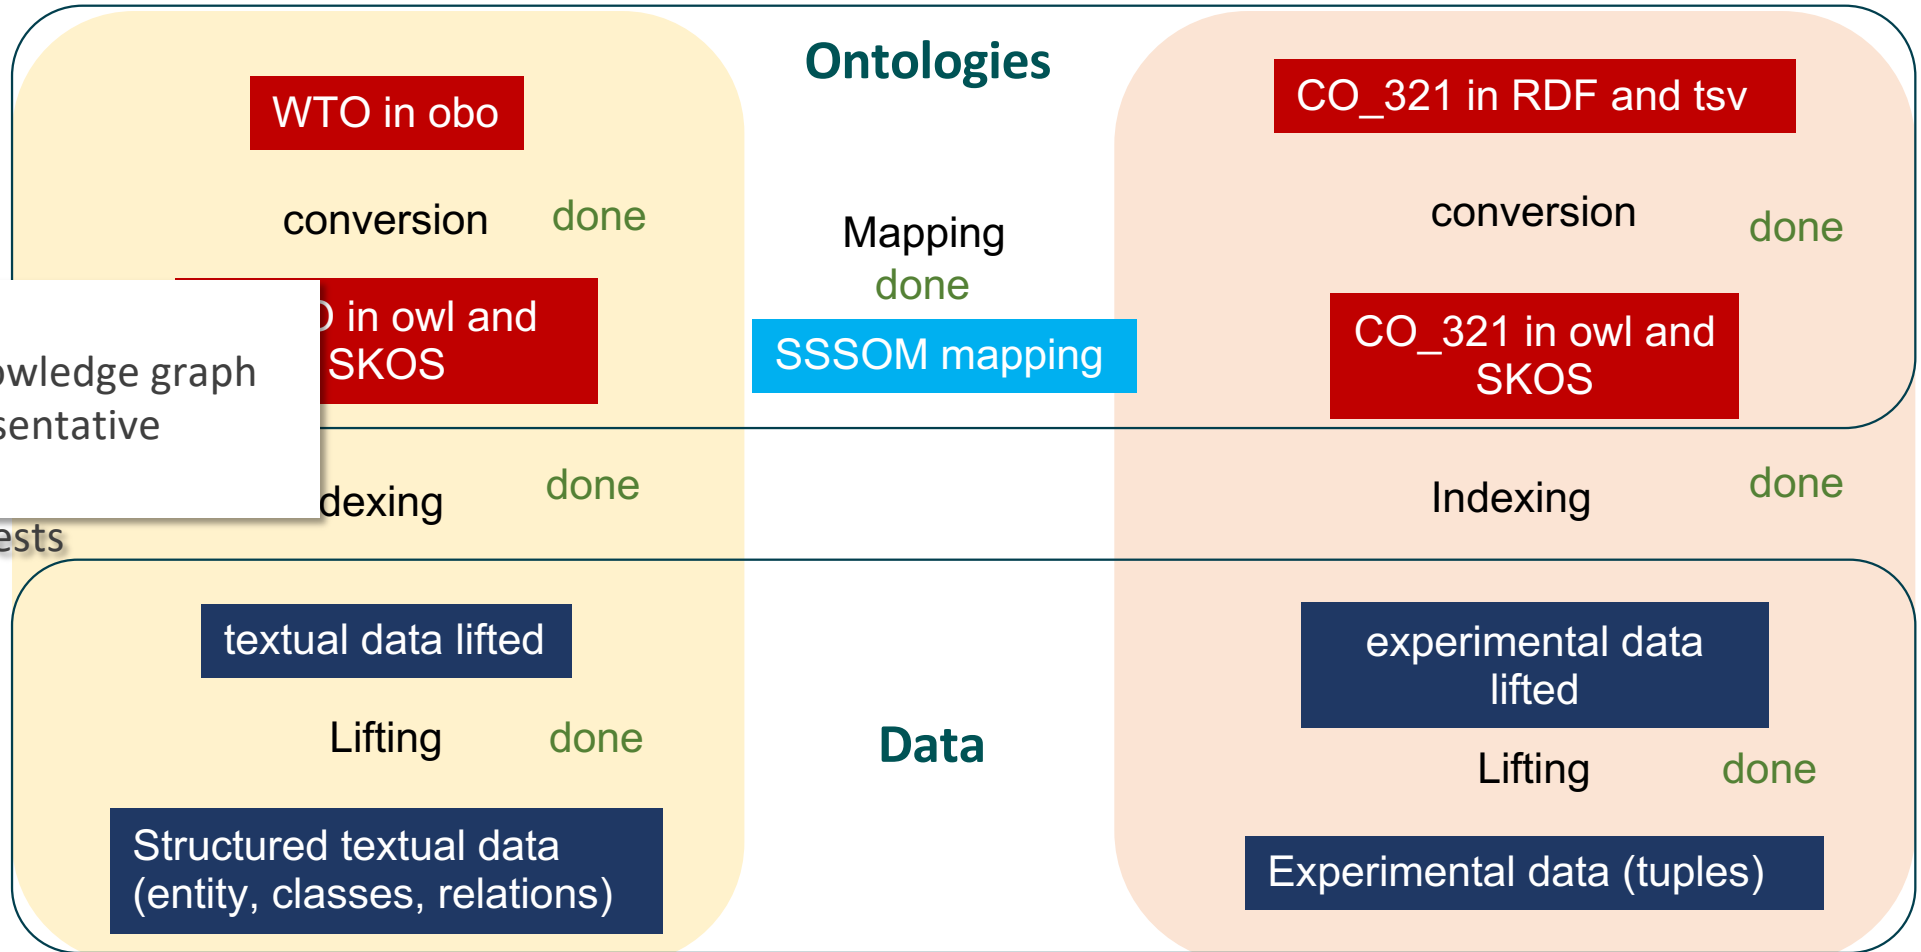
Ontologies

WTO in obo

conversion done

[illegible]) in owl and SKOS

owledge graph
sentative

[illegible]dexing done

ests

Mapping
done

SSSOM mapping

CO_321 in RDF and tsv

conversion done

CO_321 in owl and SKOS

Indexing done

textual data lifted

Lifting done

Structured textual data (entity, classes, relations)

Data

experimental data lifted

Lifting done

Experimental data (tuples)